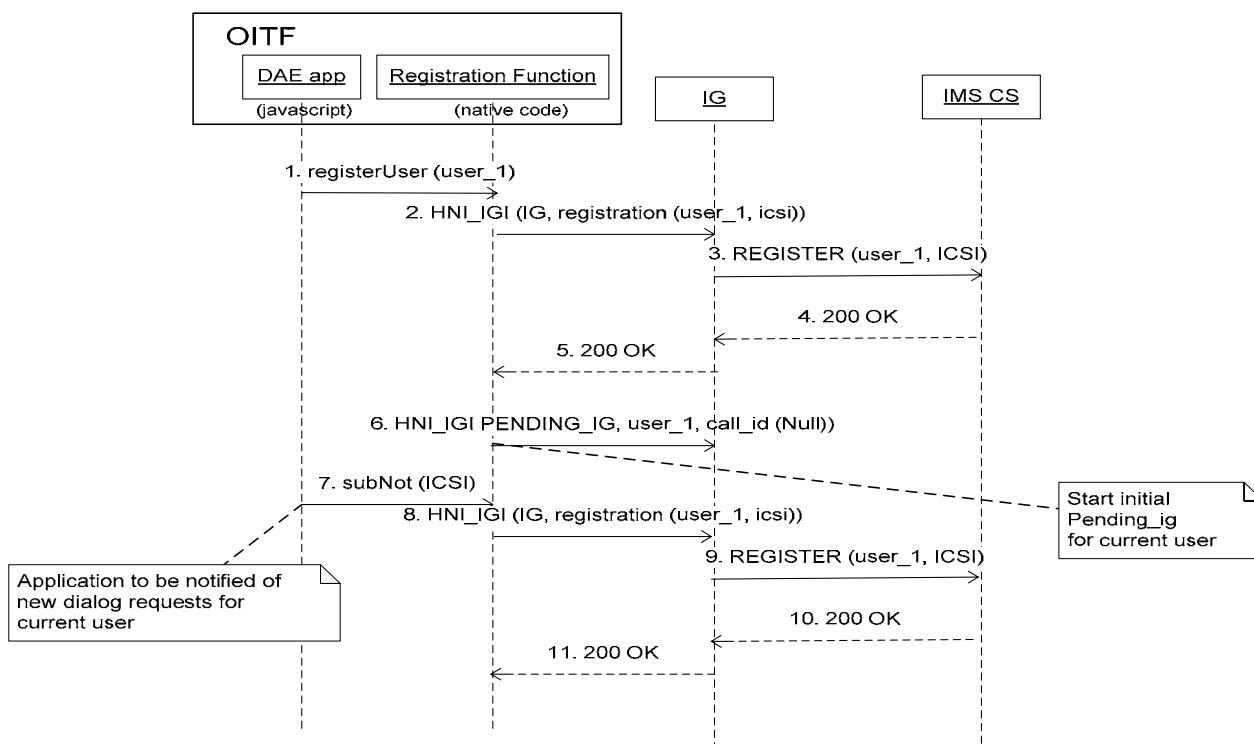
OITF

DAE app
(javascript)

Registration Function
(native code)

IG

IMS CS

1. registerUser (user_1)

2. HNI_IGI (IG, registration (user_1, icsi))

3. REGISTER (user_1, ICSI)

4. 200 OK

5. 200 OK

6. HNI_IGI PENDING_IG, user_1, call_id (Null))

7. subNot (ICSI)

8. HNI_IGI (IG, registration (user_1, icsi))

9. REGISTER (user_1, ICSI)

10. 200 OK

11. 200 OK

Start initial Pending_ig for current user

Application to be notified of new dialog requests for current user